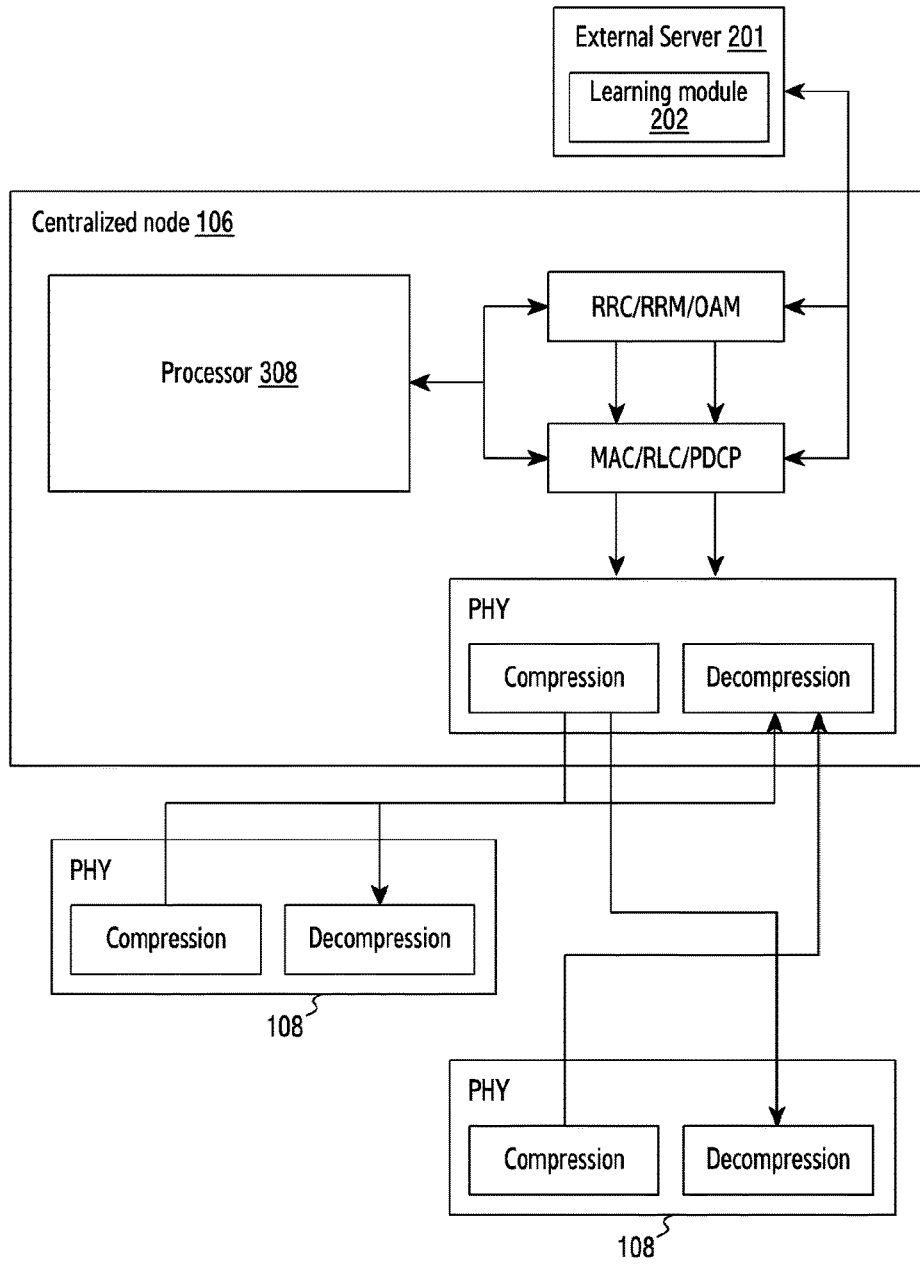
External Server 201
Learning module 202

Centralized node 106

Processor 308

RRC/RRM/OAM

MAC/RLC/PDCP

PHY
Compression
Decompression

PHY
Compression
Decompression
108

PHY
Compression
Decompression
108